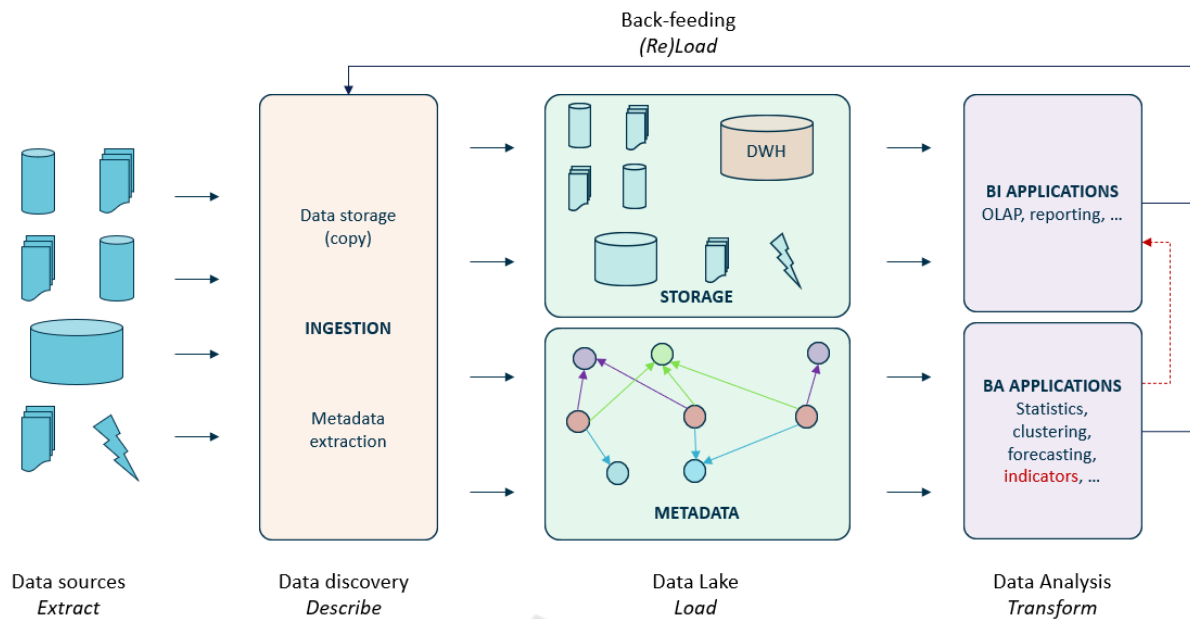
Back-feeding
*(Re)Load*

Data storage (copy)

INGESTION

Metadata extraction

DWH

STORAGE

METADATA

BI APPLICATIONS
OLAP, reporting, …

BA APPLICATIONS
Statistics, clustering, forecasting, indicators, …

Data sources
*Extract*

Data discovery
*Describe*

Data Lake
*Load*

Data Analysis
*Transform*